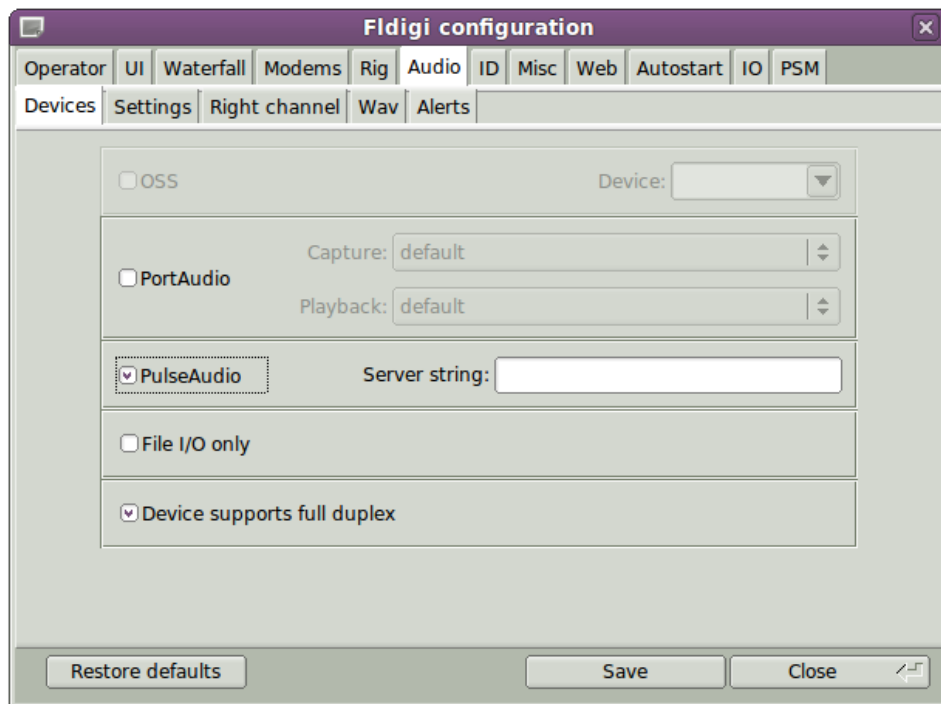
Fldigi configuration

Operator | UI | Waterfall | Modems | Rig | Audio | ID | Misc | Web | Autostart | IO | PSM

Devices | Settings | Right channel | Wav | Alerts

OSS

Device:

PortAudio

Capture: default

Playback: default

PulseAudio

Server string:

File I/O only

Device supports full duplex

Restore defaults

Save

Close